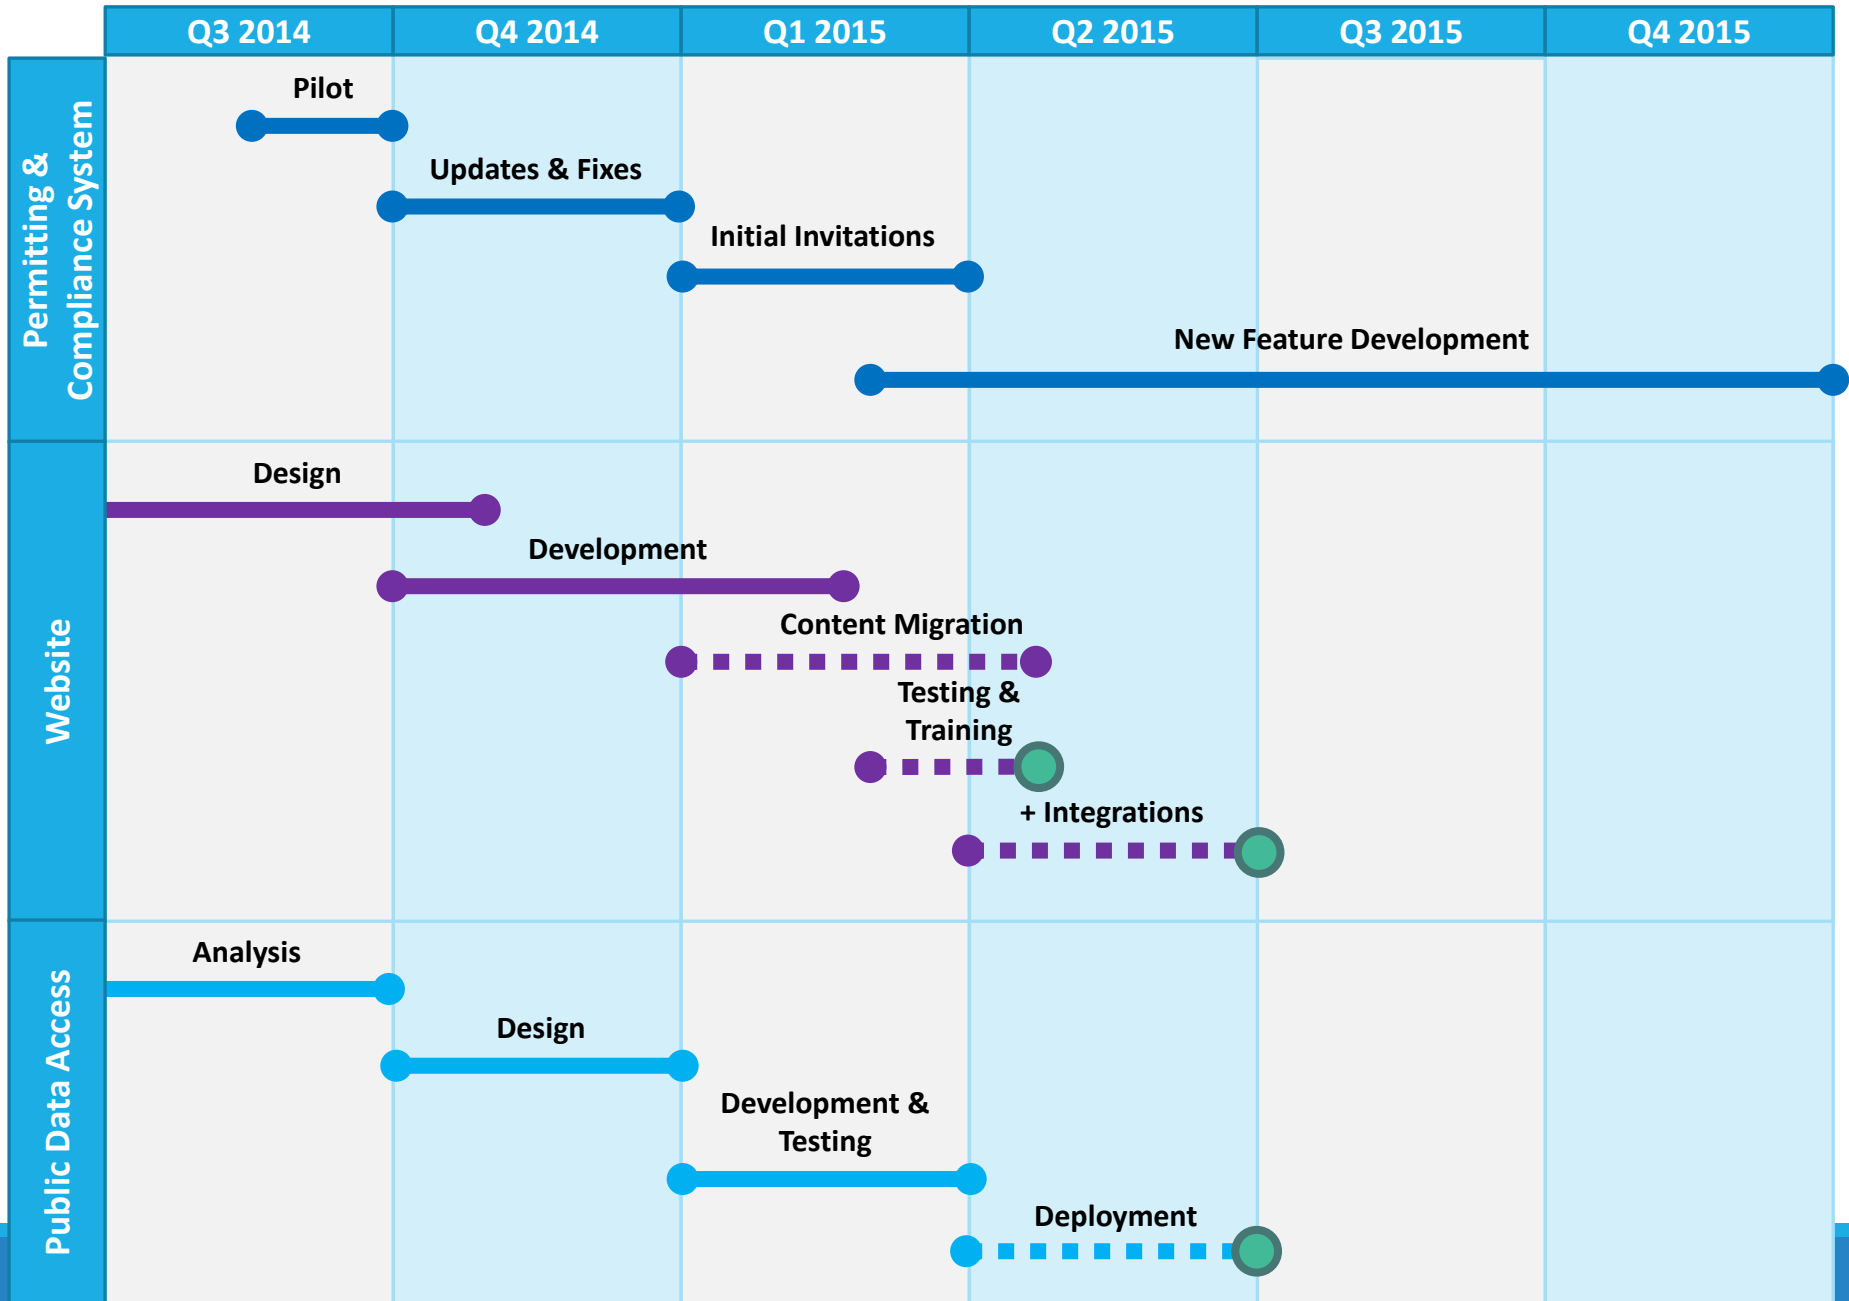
Q3 2014 | Q4 2014 | Q1 2015 | Q2 2015 | Q3 2015 | Q4 2015

Permitting & Compliance System

Pilot

Updates & Fixes

Initial Invitations

New Feature Development

Website

Design

Development

Content Migration

Testing & Training

+ Integrations

Public Data Access

Analysis

Design

Development & Testing

Deployment